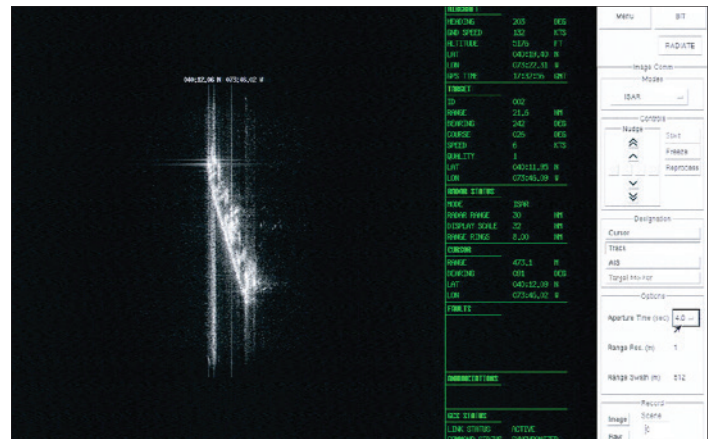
040:12.06 N 073:45.02 W

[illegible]
HEADING 203 DEG
GND SPEED 132 KTS
ALTITUDE 5175 FT
LAT 040:18.43 N
LON 073:22.31 W
GPS TIME 17:57:56 GMT
TARGET
ID 002
RANGE 21.5 NM
BEARING 242 DEG
COURSE 026 DEG
SPEED 6 KTS
QUALITY 1
LAT 040:11.95 N
LON 073:45.09 W
RADAR STATUS
MODE ISAR
RADAR RANGE 30 NM
DISPLAY SCALE 32 NM
RANGE RINGS 8.00 NM
CURSOR
RANGE 473.1 M
BEARING 081 DEG
LAT 040:12.09 N
LON 073:45.02 W
FAULTS

ANNUNCIATIONS

GCS STATUS
LINK STATUS ACTIVE
COMMAND STATUS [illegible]

Menu
BIT
RADIATE
Image Comm
Modes
ISAR
Controls
Nudge
Start
Freeze
Reprocess
Designation
Cursor
Track
AIS
Target Marker
Options
Aperture Time (sec) 4.0
Range Pos. (m) 1
Range Swath (m) 512
Record
Image
Scene
Raw